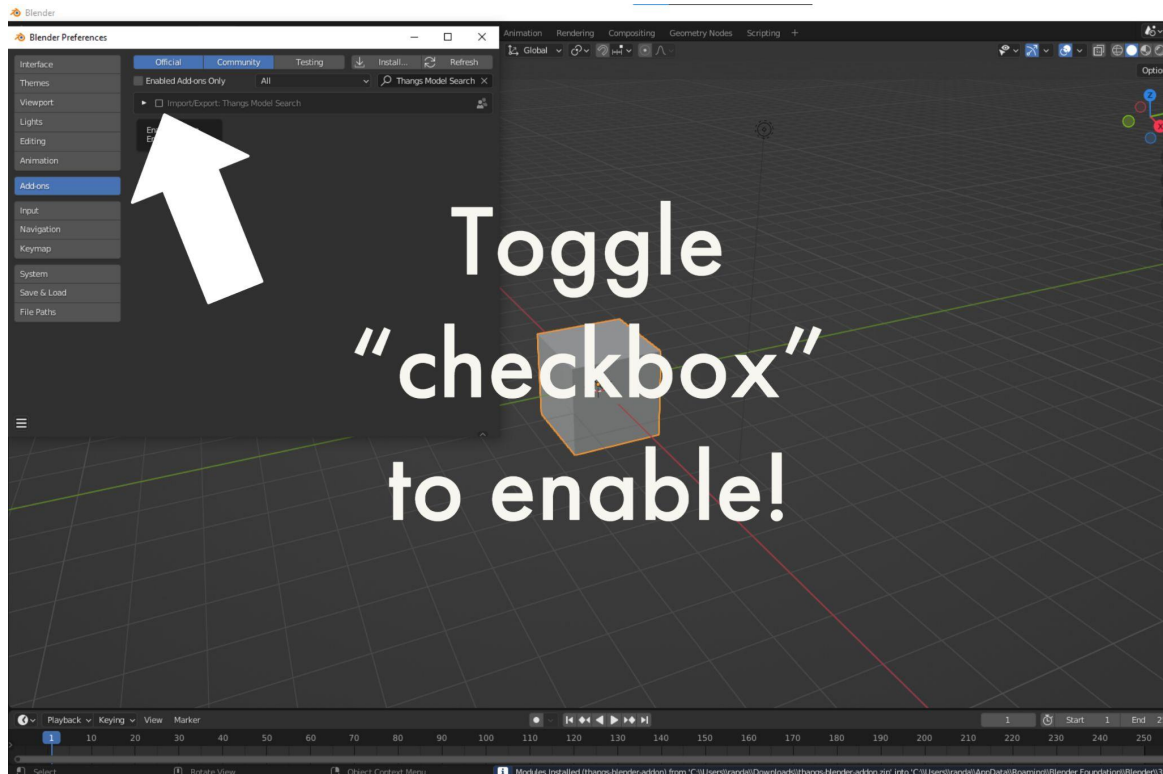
Blender

Blender Preferences

Interface
Themes
Viewport
Lights
Editing
Animation
Add-ons
Input
Navigation
Keymap
System
Save & Load
File Paths

Official Community Testing Install... Refresh

Enabled Add-ons Only All Thangs Model Search

Import/Export: Thangs Model Search

Animation Rendering Compositing Geometry Nodes Scripting +

Global

Optio

Toggle "checkbox" to enable!

Playback Keying View Marker

1 10 20 30 40 50 60 70 80 90 100 110 120 130 140 150 160 170 180 190 200 210 220 230 240 250

1 Start 1 End 2

Select Rotate View Object Context Menu

Modules Installed (thangs-blender-addon) from 'C:\\Users\\randa\\Downloads\\thangs-blender-addon.zip' into 'C:\\Users\\randa\\AppData\\Roaming\\Blender Foundation\\Blender\\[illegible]